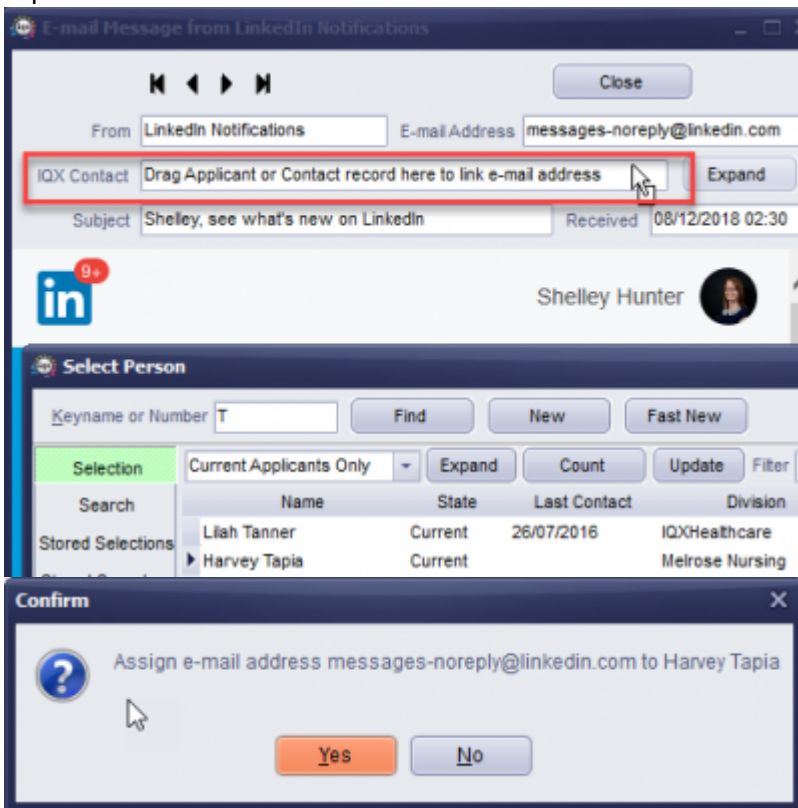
E-mail Message from LinkedIn Notifications

Close

From LinkedIn Notifications E-mail Address messages-noreply@linkedin.com

IQX Contact Drag Applicant or Contact record here to link e-mail address Expand

Subject Shelley, see what's new on LinkedIn Received 08/12/2018 02:30

in 9+

Shelley Hunter

Select Person

Keyname or Number T Find New Fast New

Selection Current Applicants Only Expand Count Update Filter

Search

Stored Selections

| Name | State | Last Contact | Division |
|---|---|---|---|
| Lilah Tanner | Current | 26/07/2016 | IQXHealthcare |
| Harvey Tapia | Current | | Melrose Nursing |

Confirm

Assign e-mail address messages-noreply@linkedin.com to Harvey Tapia

Yes No